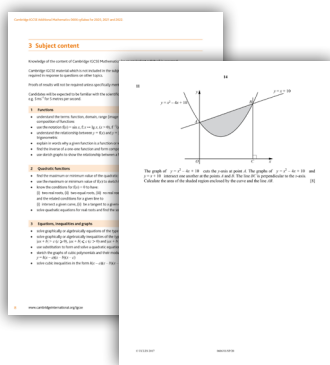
Cambridge IGCSE Additional Mathematics 0606 syllabus for 2023, 2024 and 2025.

3 Subject content

Knowledge of the content of Cambridge IGCSE Mathematics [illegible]

Cambridge IGCSE material which is not included in the subject content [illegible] required in response to questions on other topics.

Proofs of results will not be required unless specifically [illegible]

Candidates will be expected to be familiar with the scientific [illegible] (e.g. $3 \times 10^{-4}$ for 0.0003) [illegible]

1 Functions

understand the terms: function, domain, range (image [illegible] composition of functions
use the notation $f(x) = \sin x$, $f: x \mapsto \lg x$, $(x > 0)$, $f^{-1}$ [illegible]
understand the relationship between $y = f(x)$ and $y =$ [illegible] trigonometric
explain in words why a given function is a function or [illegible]
find the inverse of a one-one function and form compo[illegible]
use sketch graphs to show the relationship between a f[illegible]

2 Quadratic functions

find the maximum or minimum value of the quadratic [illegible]
use the maximum or minimum value of $f(x)$ to sketch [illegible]
know the conditions for $f(x) = 0$ to have:
(i) two real roots, (ii) two equal roots, (iii) no real roo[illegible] and the related conditions for a given line to:
(i) intersect a given curve, (ii) be a tangent to a given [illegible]
solve quadratic equations for real roots and find the so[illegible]

3 Equations, inequalities and graphs

solve graphically or algebraically equations of the type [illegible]
solve graphically or algebraically inequalities of the typ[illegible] $(ax + b) > c$ $(c \geq 0)$, $|ax + b| \leq c$ $(c > 0)$ and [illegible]
use substitution to form and solve a quadratic equation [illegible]
sketch the graphs of cubic polynomials and their modu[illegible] $y = k(x - a)(x - b)(x - c)$
solve cubic inequalities in the form $k(x - a)(x - b)(x -$ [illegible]

6 www.cambridgeinternational.org/igcse

14

8

$y = x^2 - 4x + 10$

$y = x + 10$

$y$

$x$

$O$

$A$

$B$

$C$

The graph of $y = x^2 - 4x + 10$ cuts the $y$-axis at point A. The graphs of $y = x^2 - 4x + 10$ and $y = x + 10$ intersect one another at the points A and B. The line BC is perpendicular to the $x$-axis. Calculate the area of the shaded region enclosed by the curve and the line AB. [5]

© UCLES 2017 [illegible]